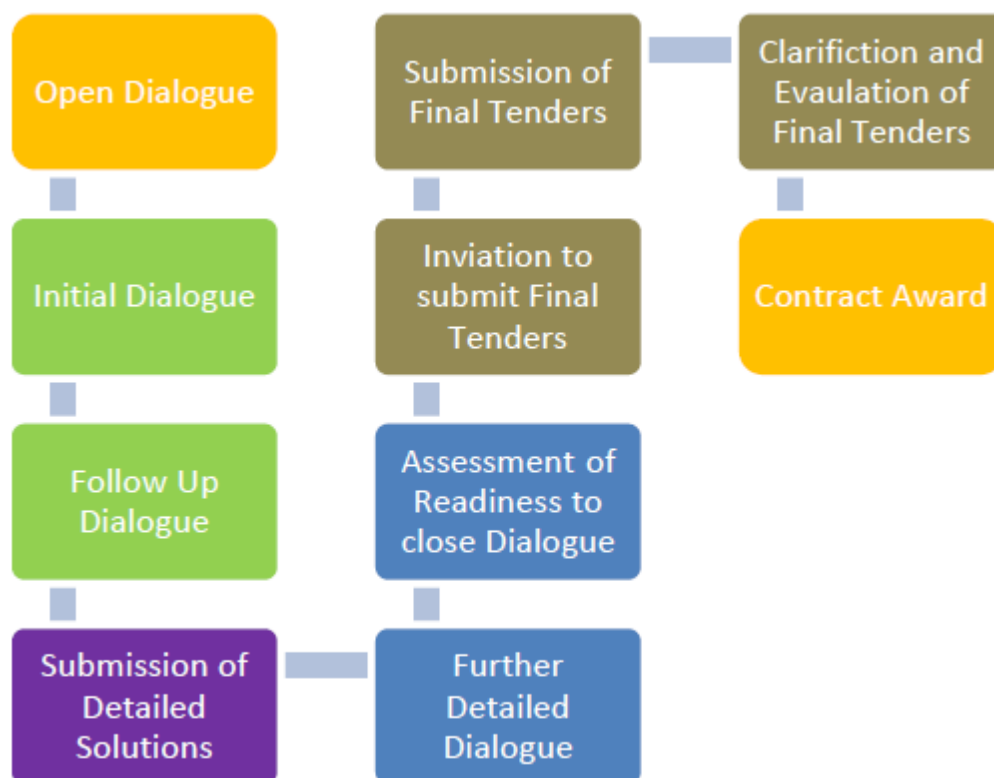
Open Dialogue

Initial Dialogue

Follow Up Dialogue

Submission of Detailed Solutions

Further Detailed Dialogue

Assessment of Readiness to close Dialogue

Inviation to submit Final Tenders

Submission of Final Tenders

Clarifiction and Evaulation of Final Tenders

Contract Award